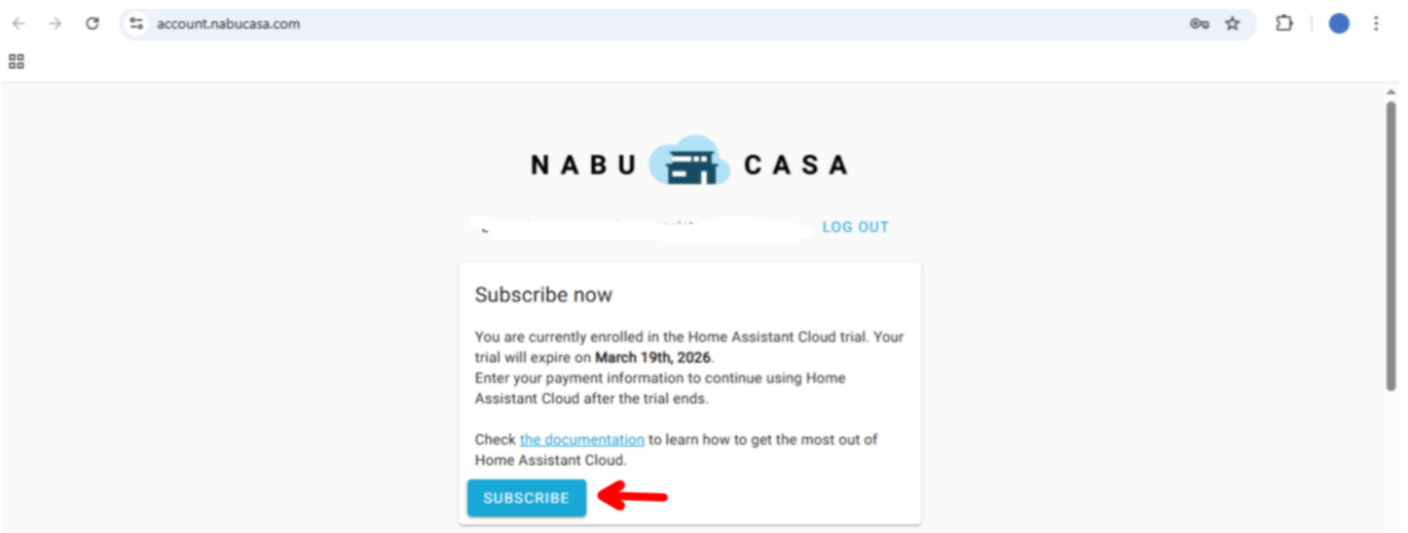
account.nabucasa.com

NABU CASA

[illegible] LOG OUT

Subscribe now

You are currently enrolled in the Home Assistant Cloud trial. Your trial will expire on **March 19th, 2026**.
Enter your payment information to continue using Home Assistant Cloud after the trial ends.

Check the documentation to learn how to get the most out of Home Assistant Cloud.

SUBSCRIBE